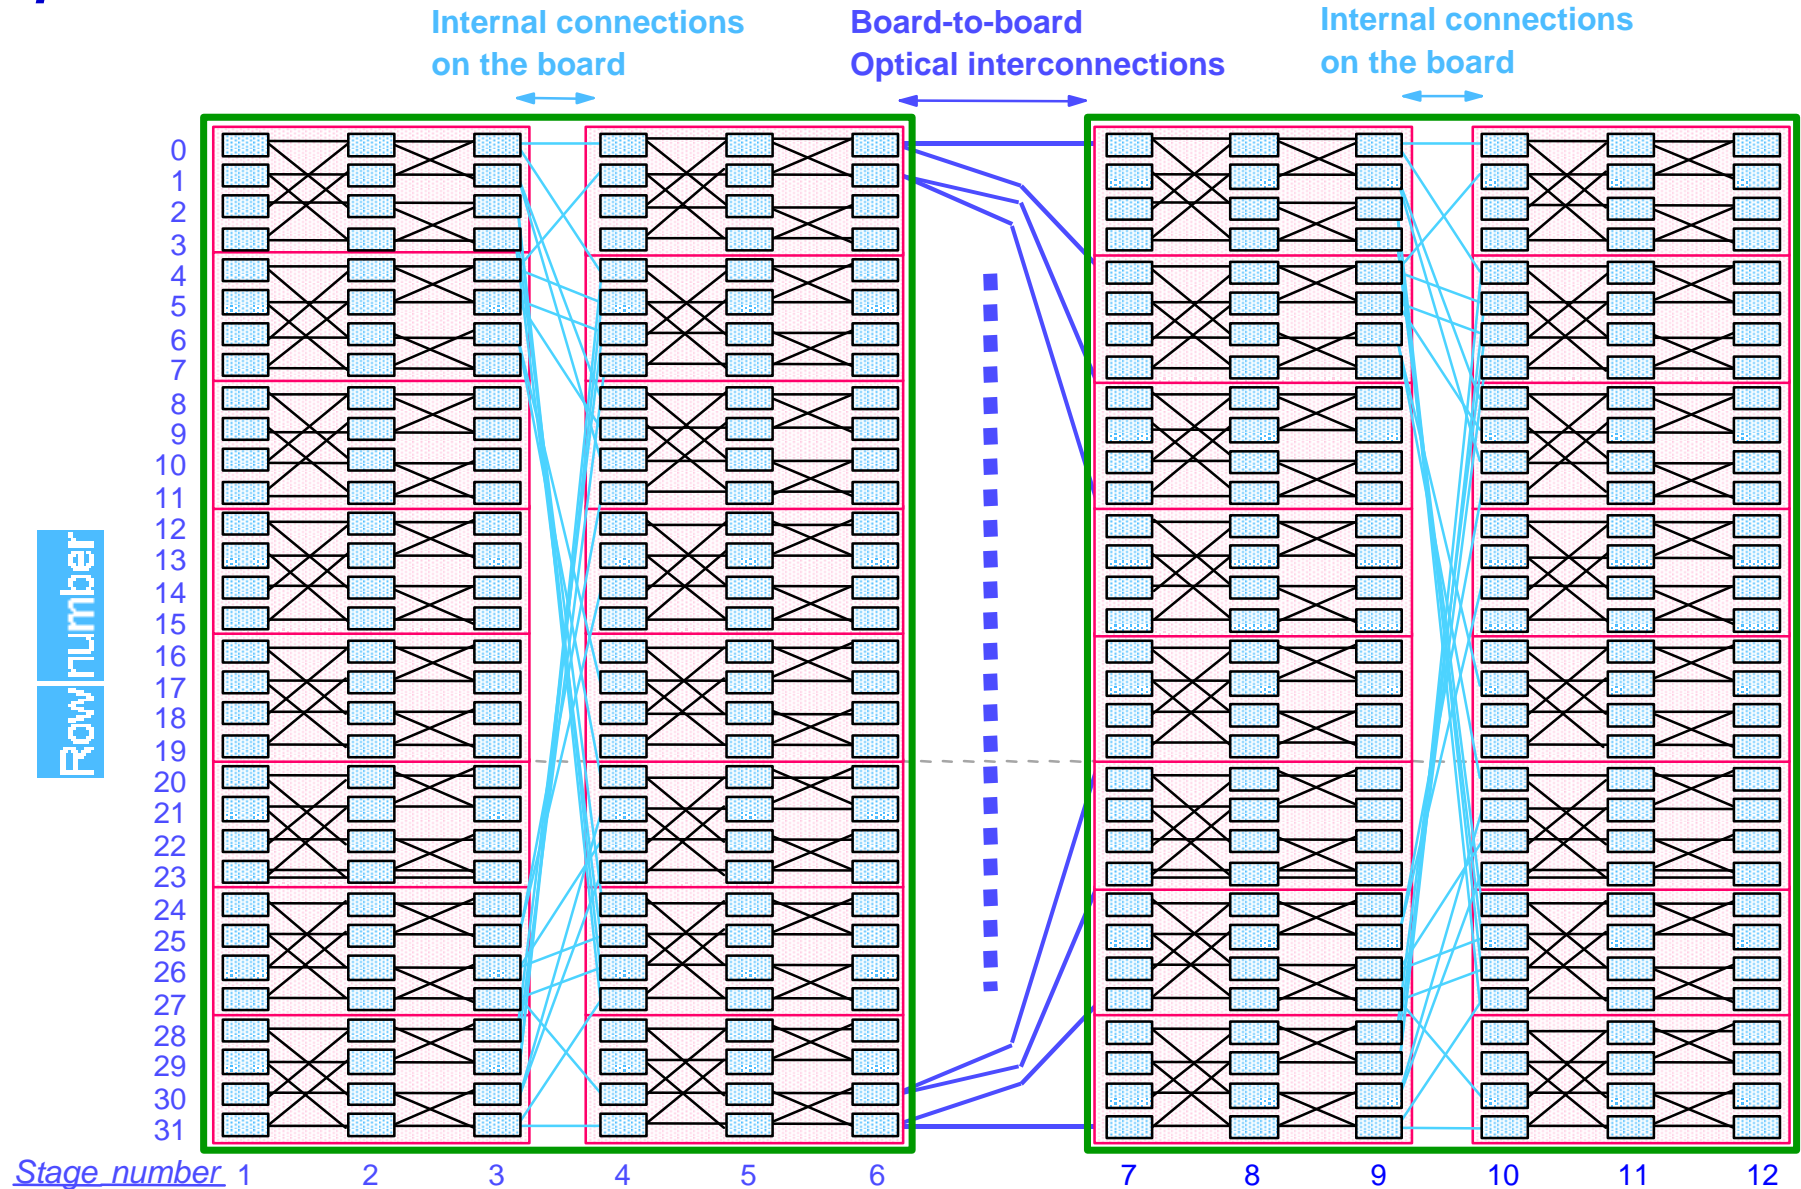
Internal connections on the board

Board-to-board Optical interconnections

Internal connections on the board

Row number

0
1
2
3
4
5
6
7
8
9
10
11
12
13
14
15
16
17
18
19
20
21
22
23
24
25
26
27
28
29
30
31

Stage number 1 2 3 4 5 6 7 8 9 10 11 12